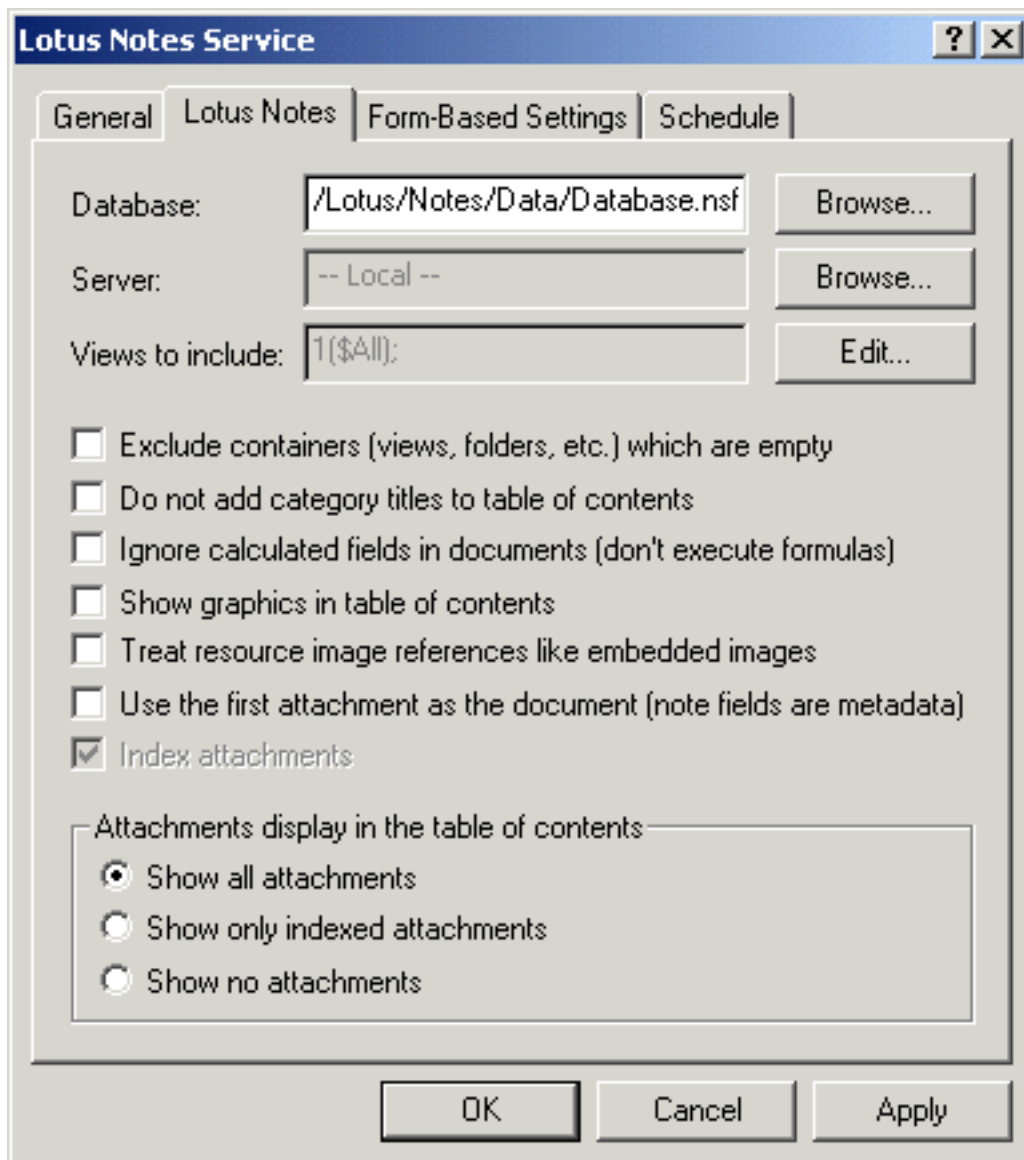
Lotus Notes Service

? X

General | Lotus Notes | Form-Based Settings | Schedule

Database: /Lotus/Notes/Data/Database.nsf Browse...

Server: -- Local -- Browse...

Views to include: 1($All); Edit...

Exclude containers (views, folders, etc.) which are empty

Do not add category titles to table of contents

Ignore calculated fields in documents (don't execute formulas)

Show graphics in table of contents

Treat resource image references like embedded images

Use the first attachment as the document (note fields are metadata)

Index attachments

Attachments display in the table of contents

Show all attachments

Show only indexed attachments

Show no attachments

OK Cancel Apply